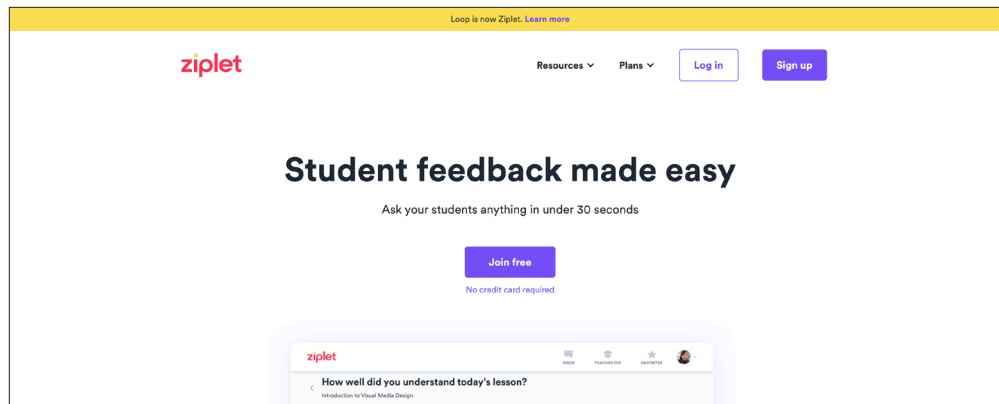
Loop is now Ziplet. Learn more

ziplet

Resources Plans Log in Sign up

Student feedback made easy

Ask your students anything in under 30 seconds

Join free

No credit card required

ziplet

INBOX TEACHER EXP FAVORITES

How well did you understand today's lesson?

Introduction to Visual Media Design